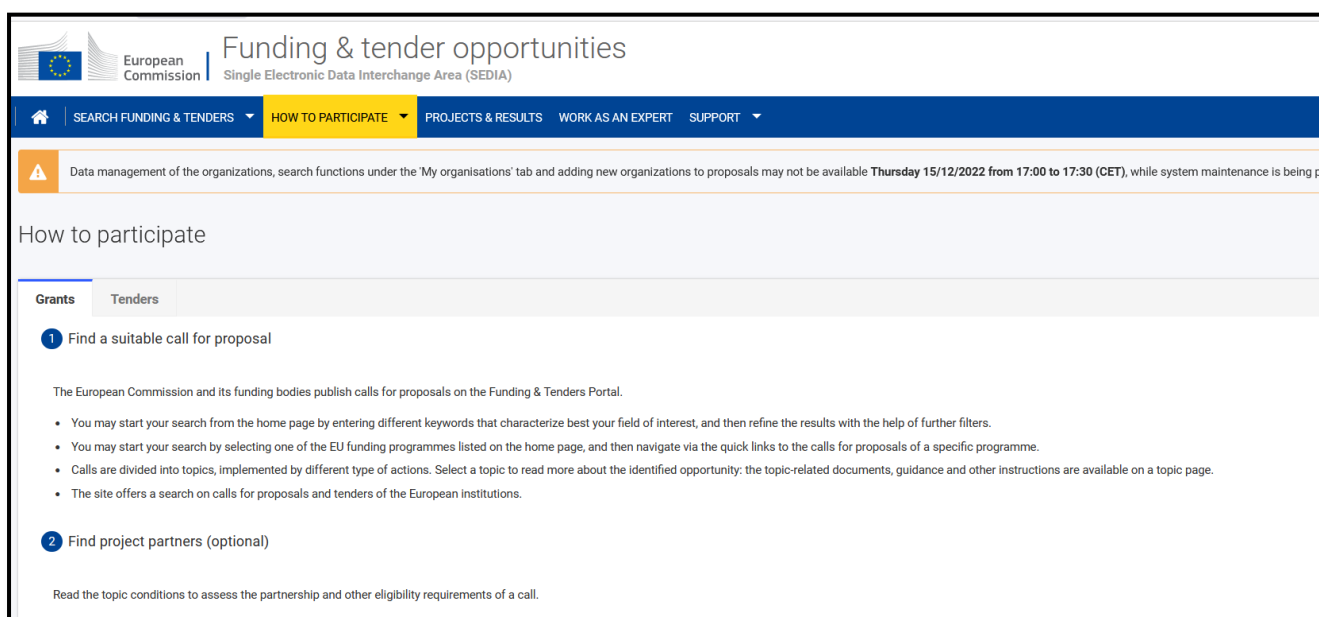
European Commission

Funding & tender opportunities

Single Electronic Data Interchange Area (SEDIA)

SEARCH FUNDING & TENDERS HOW TO PARTICIPATE PROJECTS & RESULTS WORK AS AN EXPERT SUPPORT

Data management of the organizations, search functions under the 'My organisations' tab and adding new organizations to proposals may not be available **Thursday 15/12/2022 from 17:00 to 17:30 (CET)**, while system maintenance is being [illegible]

How to participate

Grants Tenders

1 Find a suitable call for proposal

The European Commission and its funding bodies publish calls for proposals on the Funding & Tenders Portal.

- You may start your search from the home page by entering different keywords that characterize best your field of interest, and then refine the results with the help of further filters.
- You may start your search by selecting one of the EU funding programmes listed on the home page, and then navigate via the quick links to the calls for proposals of a specific programme.
- Calls are divided into topics, implemented by different type of actions. Select a topic to read more about the identified opportunity: the topic-related documents, guidance and other instructions are available on a topic page.
- The site offers a search on calls for proposals and tenders of the European institutions.

2 Find project partners (optional)

Read the topic conditions to assess the partnership and other eligibility requirements of a call.